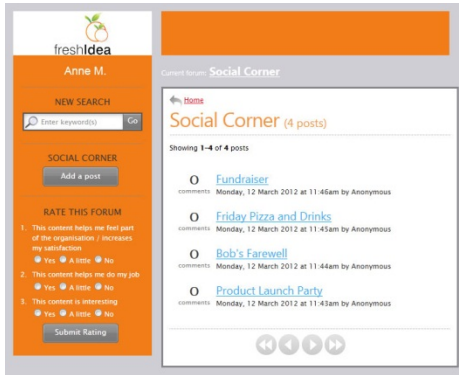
freshIdea

Anne M.

NEW SEARCH

Enter keyword(s)

Go

SOCIAL CORNER

Add a post

RATE THIS FORUM

1. This content helps me feel part of the organisation / increases my satisfaction

Yes A little No

2. This content helps me do my job

Yes A little No

3. This content is interesting

Yes A little No

Submit Rating

Current forum: Social Corner

Home

Social Corner (4 posts)

Showing 1–4 of 4 posts

0 comments Fundraiser
Monday, 12 March 2012 at 11:46am by Anonymous

0 comments Friday Pizza and Drinks
Monday, 12 March 2012 at 11:45am by Anonymous

0 comments Bob's Farewell
Monday, 12 March 2012 at 11:44am by Anonymous

0 comments Product Launch Party
Monday, 12 March 2012 at 11:43am by Anonymous